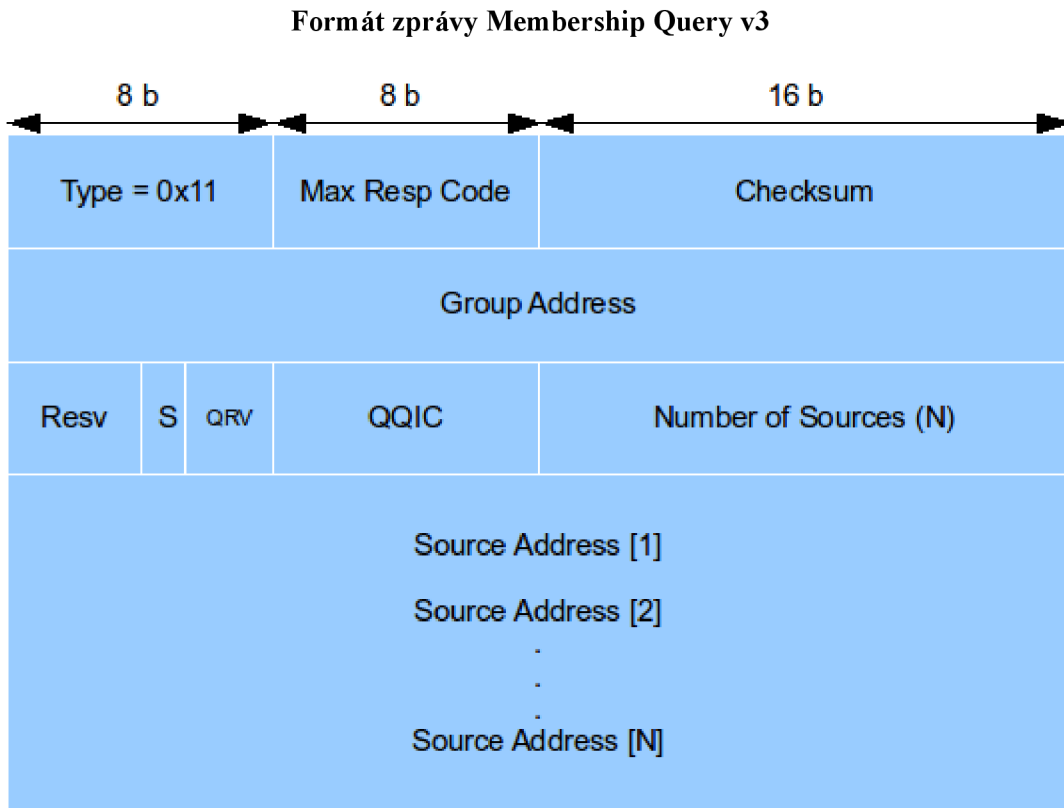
Formát zprávy Membership Query v3

8 b

8 b

16 b

Type = 0x11

Max Resp Code

Checksum

Group Address

Resv

S

QRV

QQIC

Number of Sources (N)

Source Address [1]

Source Address [2]

.
.
.

Source Address [N]